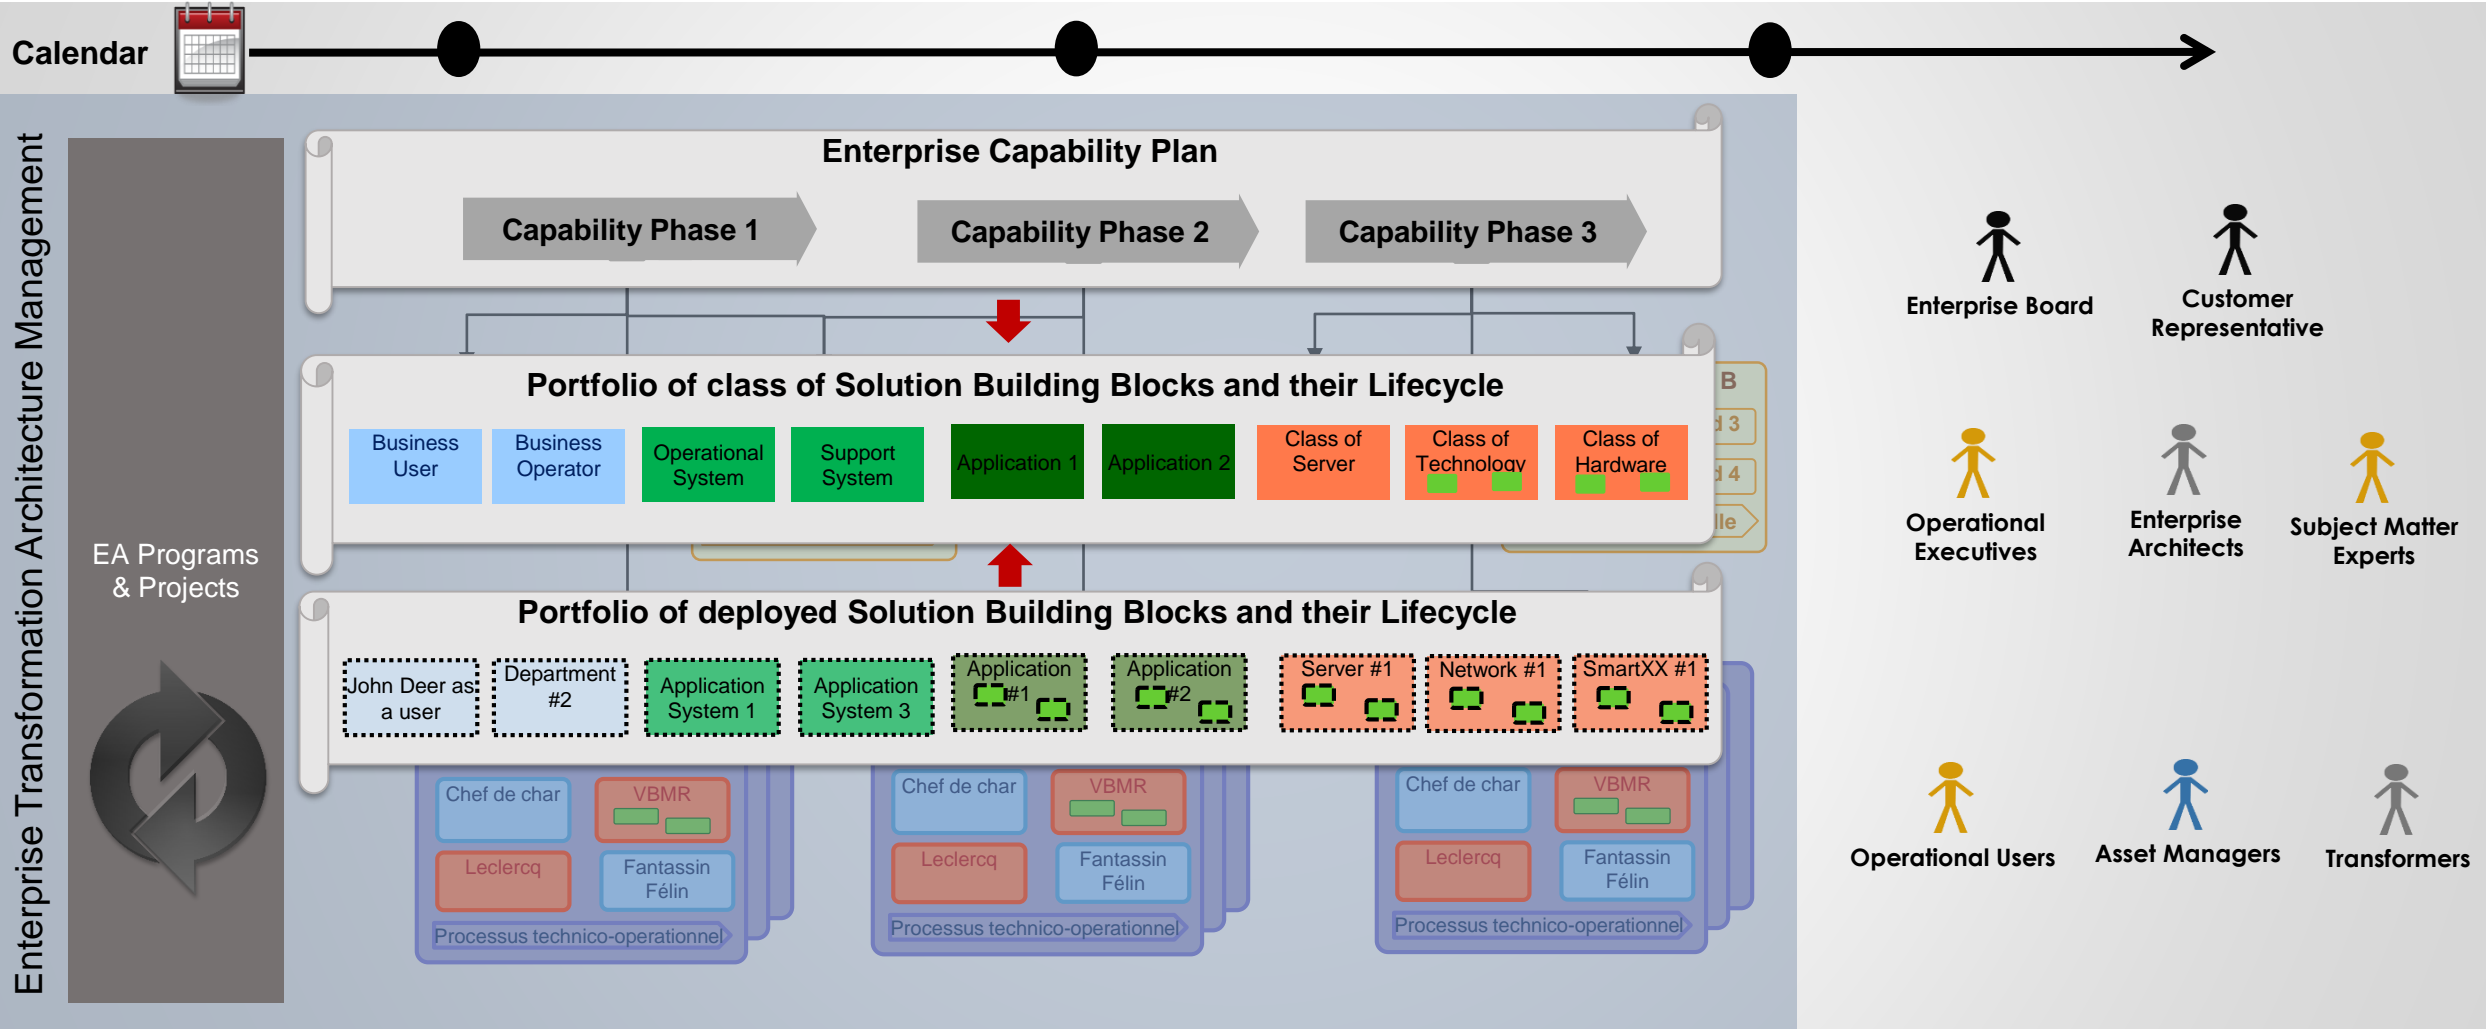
Calendar

Enterprise Transformation Architecture Management

EA Programs & Projects

Enterprise Capability Plan

Capability Phase 1

Capability Phase 2

Capability Phase 3

Portfolio of class of Solution Building Blocks and their Lifecycle

Business User

Business Operator

Operational System

Support System

Application 1

Application 2

Class of Server

Class of Technology

Class of Hardware

B

d 3

d 4

lle

Portfolio of deployed Solution Building Blocks and their Lifecycle

John Deer as a user

Department #2

Application System 1

Application System 3

Application #1

Application #2

Server #1

Network #1

SmartXX #1

Chef de char

VBMR

Leclercq

Fantassin Félin

Processus technico-operationnel

Chef de char

VBMR

Leclercq

Fantassin Félin

Processus technico-operationnel

Chef de char

VBMR

Leclercq

Fantassin Félin

Processus technico-operationnel

Enterprise Board

Customer Representative

Operational Executives

Enterprise Architects

Subject Matter Experts

Operational Users

Asset Managers

Transformers